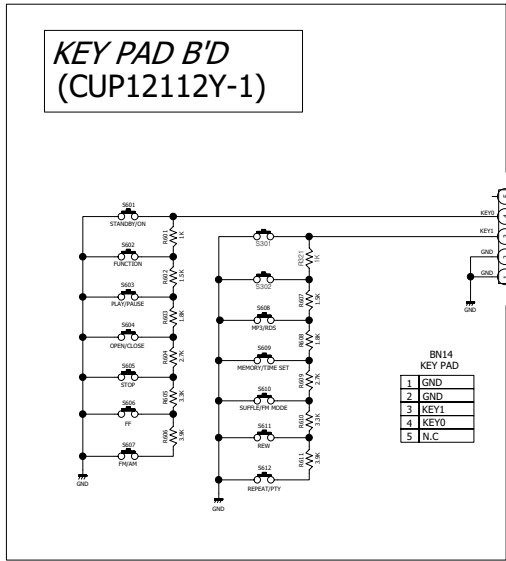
KEY PAD B'D
(CUP12112Y-1)

S601
STANDBY/ON
R601
1K
S602
FUNCTION
R602
1.5K
S603
PLAY/PAUSE
R603
1.8K
S604
OPEN/CLOSE
R604
2.7K
S605
STOP
R605
3.3K
S606
FF
R606
3.9K
S607
FM/AM
GND

S301
R321
1K
S302
R607
1.5K
S608
MP3/RDS
R608
1.8K
S609
MEMORY/TIME SET
R609
2.7K
S610
SUFFLE/FM MODE
R610
3.3K
S611
REW
R611
3.9K
S612
REPEAT/PTY
GND

KEY0
KEY1
GND
GND
GND

BN14
KEY PAD

| | |
|---|---|
| 1 | GND |
| 2 | GND |
| 3 | KEY1 |
| 4 | KEY0 |
| 5 | N.C |